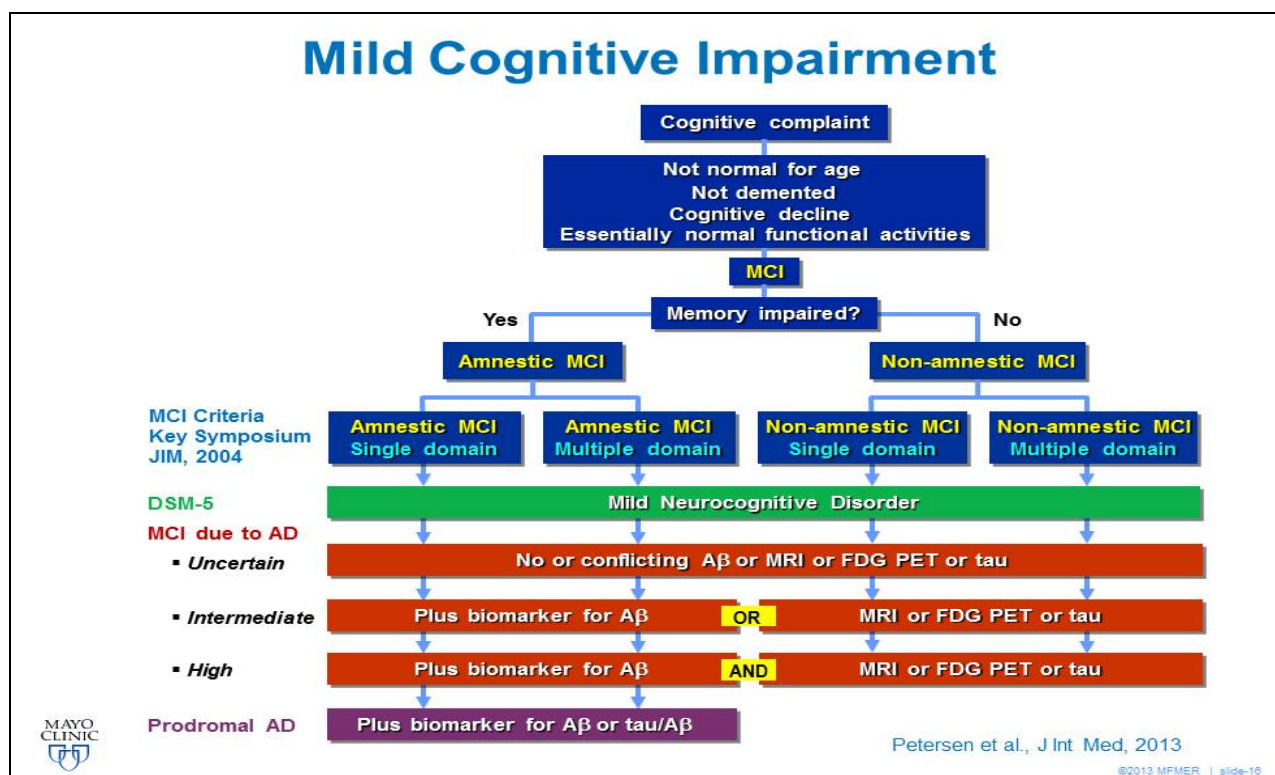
Mild Cognitive Impairment

Cognitive complaint

Not normal for age
Not demented
Cognitive decline
Essentially normal functional activities

MCI

Yes

Memory impaired?

No

Amnestic MCI

Non-amnestic MCI

MCI Criteria
Key Symposium
JIM, 2004

Amnestic MCI
Single domain

Amnestic MCI
Multiple domain

Non-amnestic MCI
Single domain

Non-amnestic MCI
Multiple domain

DSM-5

Mild Neurocognitive Disorder

MCI due to AD

▪ Uncertain

No or conflicting Aβ or MRI or FDG PET or tau

▪ Intermediate

Plus biomarker for Aβ

OR

MRI or FDG PET or tau

▪ High

Plus biomarker for Aβ

AND

MRI or FDG PET or tau

MAYO CLINIC

Prodromal AD

Plus biomarker for Aβ or tau/Aβ

Petersen et al., J Int Med, 2013

©2013 MFMER | slide-16